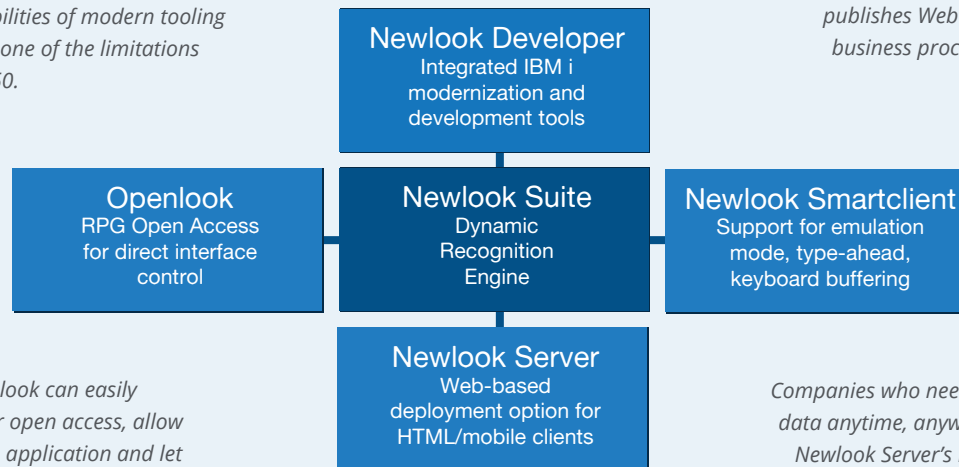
bilities of modern tooling
one of the limitations
50.

Newlook Developer
Integrated IBM i modernization and development tools

publishes Web
business proc

Openlook
RPG Open Access for direct interface control

Newlook Suite
Dynamic Recognition Engine

Newlook Smartclient
Support for emulation mode, type-ahead, keyboard buffering

look can easily
r open access, allow
application and let

Newlook Server
Web-based deployment option for HTML/mobile clients

Companies who nee
data anytime, anyw
Newlook Server's